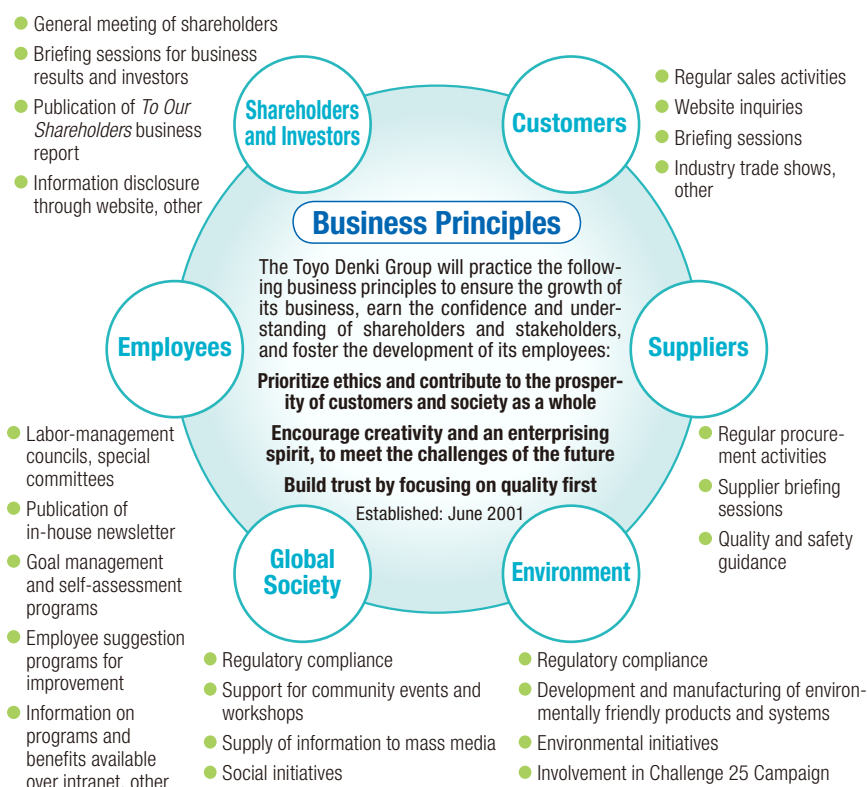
General meeting of shareholders
Briefing sessions for business results and investors
Publication of *To Our Shareholders* business report
Information disclosure through website, other

Shareholders and Investors

Customers

Regular sales activities
Website inquiries
Briefing sessions
Industry trade shows, other

Business Principles

The Toyo Denki Group will practice the following business principles to ensure the growth of its business, earn the confidence and understanding of shareholders and stakeholders, and foster the development of its employees:

Prioritize ethics and contribute to the prosperity of customers and society as a whole

Encourage creativity and an enterprising spirit, to meet the challenges of the future

Build trust by focusing on quality first

Established: June 2001

Employees

Suppliers

Labor-management councils, special committees
Publication of in-house newsletter
Goal management and self-assessment programs
Employee suggestion programs for improvement
Information on programs and benefits available over intranet, other

Regular procurement activities
Supplier briefing sessions
Quality and safety guidance

Global Society

Environment

Regulatory compliance
Support for community events and workshops
Supply of information to mass media
Social initiatives

Regulatory compliance
Development and manufacturing of environmentally friendly products and systems
Environmental initiatives
Involvement in Challenge 25 Campaign